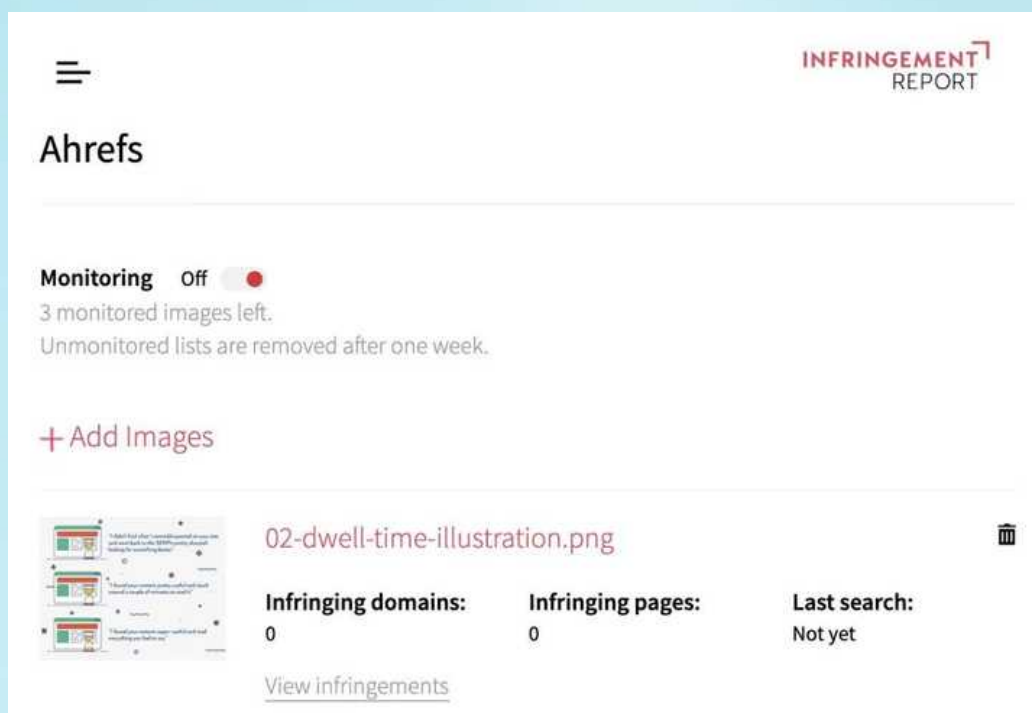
INFRINGEMENT
REPORT

Ahrefs

Monitoring Off
3 monitored images left.
Unmonitored lists are removed after one week.

+ Add Images

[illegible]

02-dwell-time-illustration.png

| Infringing domains: | Infringing pages: | Last search: |
|---|---|---|
| 0 | 0 | Not yet |

View infringements